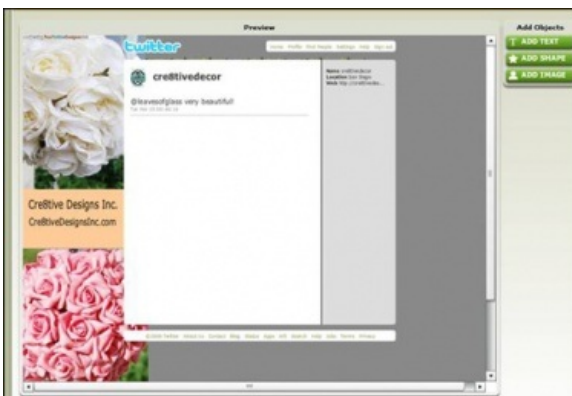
Preview

Add Objects

ADD TEXT

ADD SHAPE

ADD IMAGE

twitter

Home Profile Find People Settings Help Sign out

cre8tivedecor

@leavesofglass very beautiful!

Name cre8tivedecor
Location San Diego
Web http://cre8tivedes...

Cre8tive Designs Inc.
Cre8tiveDesignsInc.com

© 2009 Twitter About Us Contact Blog Status Apps API Search Help Jobs Terms Privacy